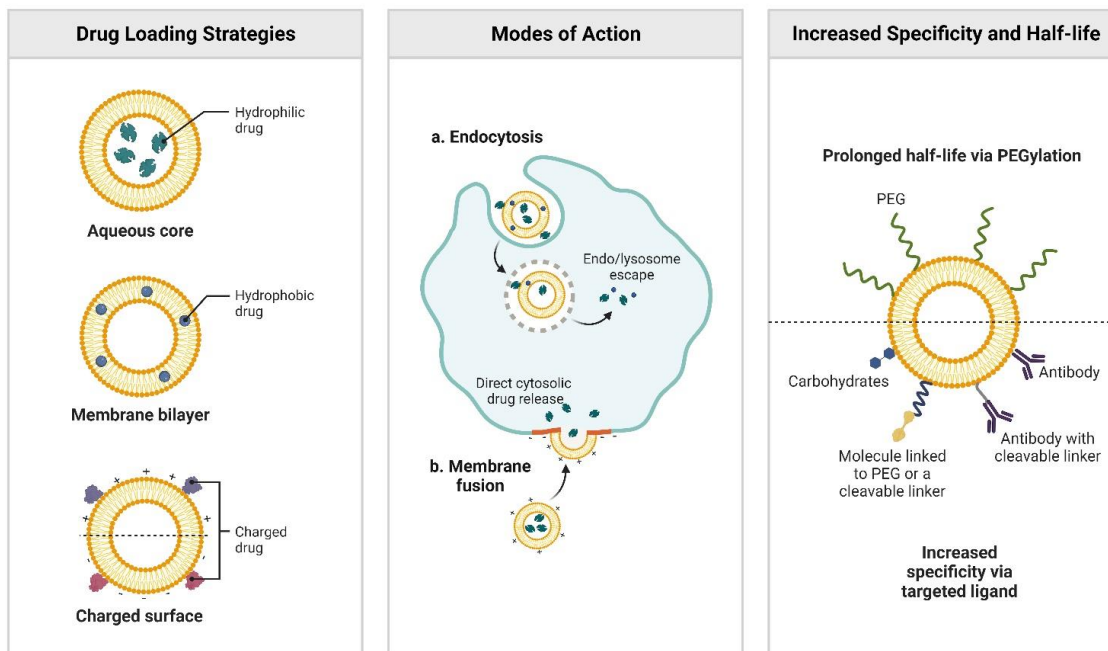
Drug Loading Strategies

Hydrophilic drug

Aqueous core

Hydrophobic drug

Membrane bilayer

Charged drug

Charged surface

Modes of Action

a. Endocytosis

Endo/lysosome escape

Direct cytosolic drug release

b. Membrane fusion

Increased Specificity and Half-life

Prolonged half-life via PEGylation

PEG

Carbohydrates

Antibody

Molecule linked to PEG or a cleavable linker

Antibody with cleavable linker

Increased specificity via targeted ligand